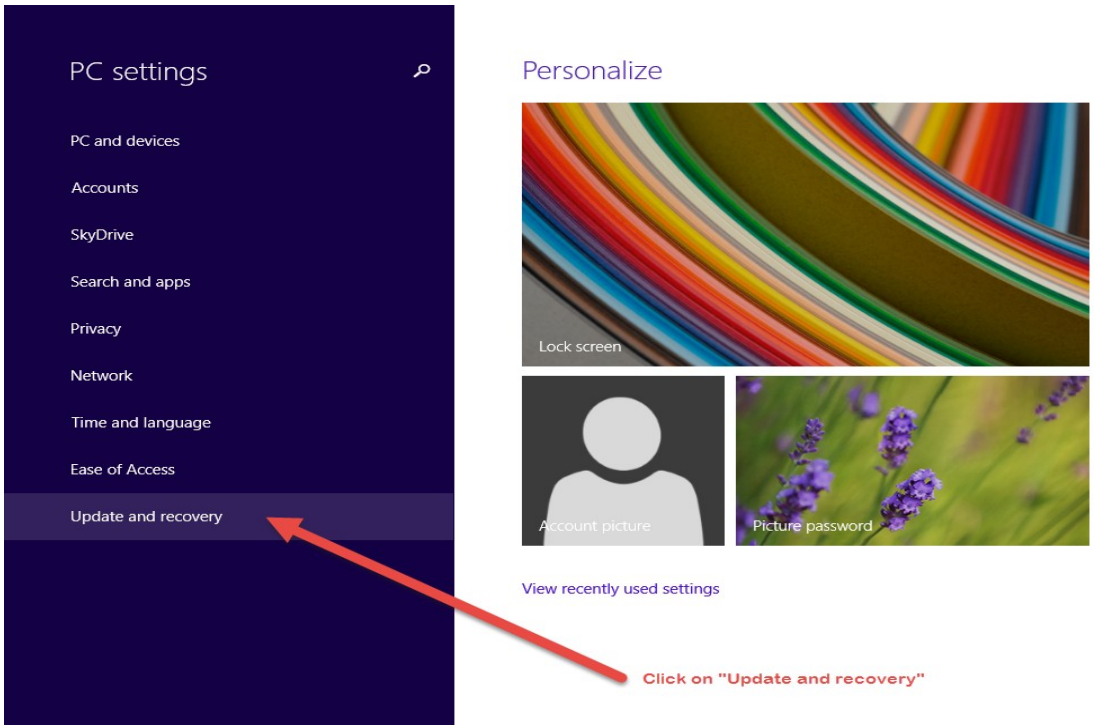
PC settings

PC and devices

Accounts

SkyDrive

Search and apps

Privacy

Network

Time and language

Ease of Access

Update and recovery

Personalize

Lock screen

Account picture

Picture password

View recently used settings

Click on "Update and recovery"